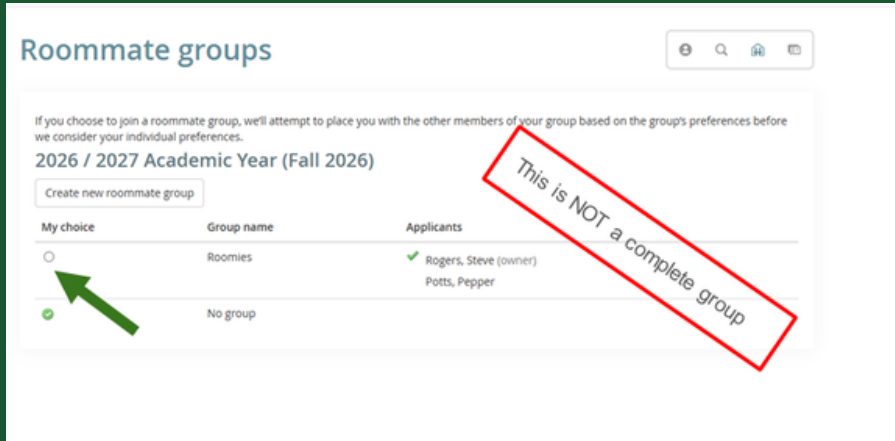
Roommate groups

If you choose to join a roommate group, we'll attempt to place you with the other members of your group based on the group's preferences before we consider your individual preferences.

2026 / 2027 Academic Year (Fall 2026)

Create new roommate group

| My choice | Group name | Applicants |
|---|---|---|
| | Roomies | Rogers, Steve (owner) Potts, Pepper |
| | No group | |

This is NOT a complete group